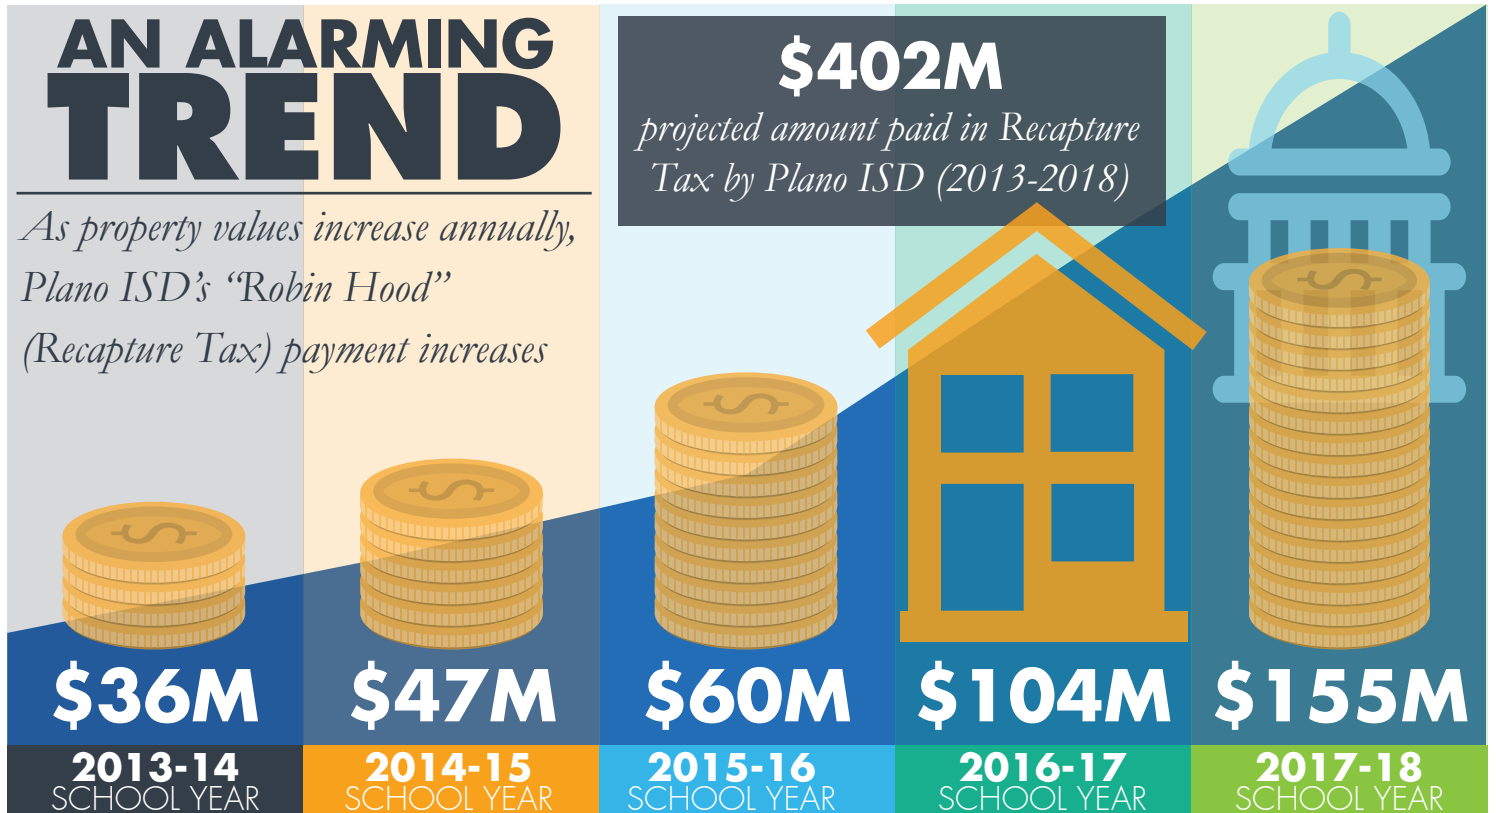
AN ALARMING TREND

As property values increase annually, Plano ISD's "Robin Hood" (Recapture Tax) payment increases

$402M
projected amount paid in Recapture Tax by Plano ISD (2013-2018)

$36M
2013-14
SCHOOL YEAR

$47M
2014-15
SCHOOL YEAR

$60M
2015-16
SCHOOL YEAR

$104M
2016-17
SCHOOL YEAR

$155M
2017-18
SCHOOL YEAR